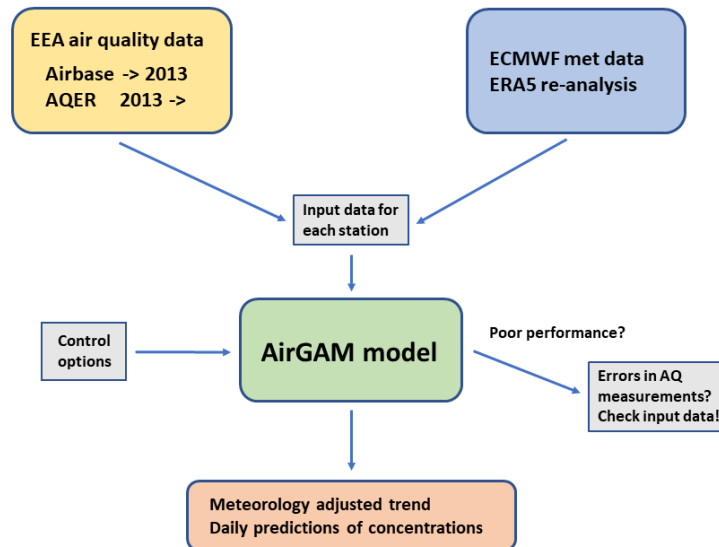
EEA air quality data
Airbase -> 2013
AQER 2013 ->

ECMWF met data
ERA5 re-analysis

Input data for each station

Control options

AirGAM model

Poor performance?

Errors in AQ measurements? Check input data!

Meteorology adjusted trend
Daily predictions of concentrations